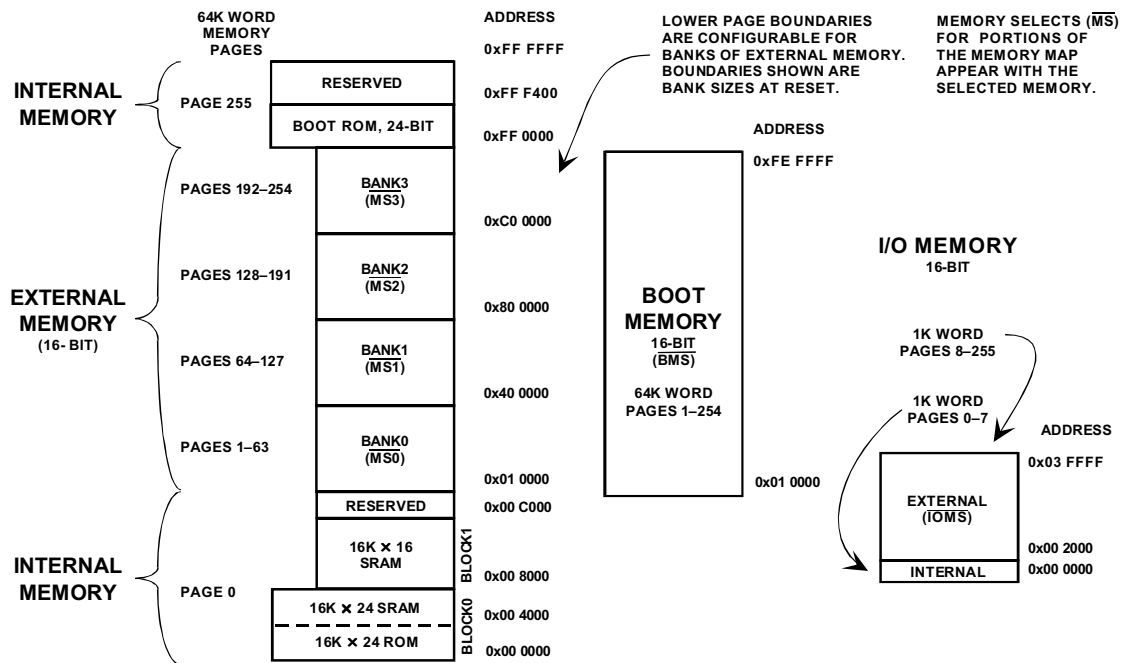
64K WORD MEMORY PAGES

ADDRESS

LOWER PAGE BOUNDARIES ARE CONFIGURABLE FOR BANKS OF EXTERNAL MEMORY. BOUNDARIES SHOWN ARE BANK SIZES AT RESET.

MEMORY SELECTS ($\overline{MS}$) FOR PORTIONS OF THE MEMORY MAP APPEAR WITH THE SELECTED MEMORY.

INTERNAL MEMORY

PAGE 255

RESERVED

0xFF FFFF

0xFF F400

BOOT ROM, 24-BIT

0xFF 0000

ADDRESS

0xFE FFFF

PAGES 192–254

BANK3 ($\overline{MS3}$)

0xC0 0000

PAGES 128–191

BANK2 ($\overline{MS2}$)

EXTERNAL MEMORY (16- BIT)

0x80 0000

BOOT MEMORY 16-BIT ($\overline{BMS}$)

64K WORD PAGES 1–254

I/O MEMORY 16-BIT

1K WORD PAGES 8–255

PAGES 64–127

BANK1 ($\overline{MS1}$)

0x40 0000

1K WORD PAGES 0–7

ADDRESS

PAGES 1–63

BANK0 ($\overline{MS0}$)

0x01 0000

0x01 0000

0x03 FFFF

EXTERNAL ($\overline{IOMS}$)

RESERVED

0x00 C000

16K × 16 SRAM

BLOCK1

0x00 2000

INTERNAL

0x00 0000

INTERNAL MEMORY

PAGE 0

0x00 8000

16K × 24 SRAM

0x00 4000

16K × 24 ROM

BLOCK0

0x00 0000